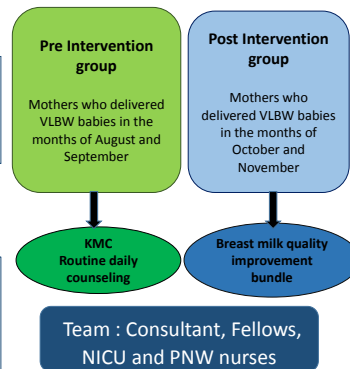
Pre Intervention group

Mothers who delivered VLBW babies in the months of August and September

Post Intervention group

Mothers who delivered VLBW babies in the months of October and November

KMC
Routine daily counseling

Breast milk quality improvement bundle

Team : Consultant, Fellows, NICU and PNW nurses